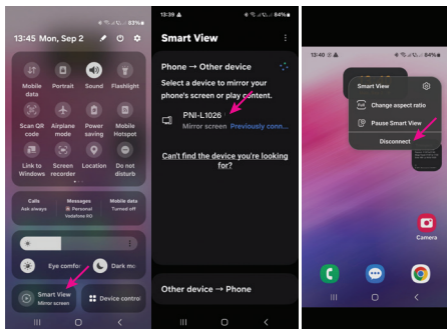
83%

13:45 Mon, Sep 2

Mobile data
Portrait
Sound
Flashlight
Scan QR code
Airplane mode
Power saving
Mobile Hotspot
Link to Windows
Screen recorder
Location
Do not disturb

Calls
Ask always
Messages
Personal Vodafone
Mobile data
Turned off

Eye comfort
Dark mo

Smart View
Mirror screen
Device control

13:39
84%

Smart View

Phone → Other device

Select a device to mirror your phone's screen or play content.

PNI-L1026
Mirror screen Previously conn...

Can't find the device you're looking for?

Other device → Phone

13:40
84%

Smart View

Change aspect ratio

Pause Smart View

Disconnect

Camera